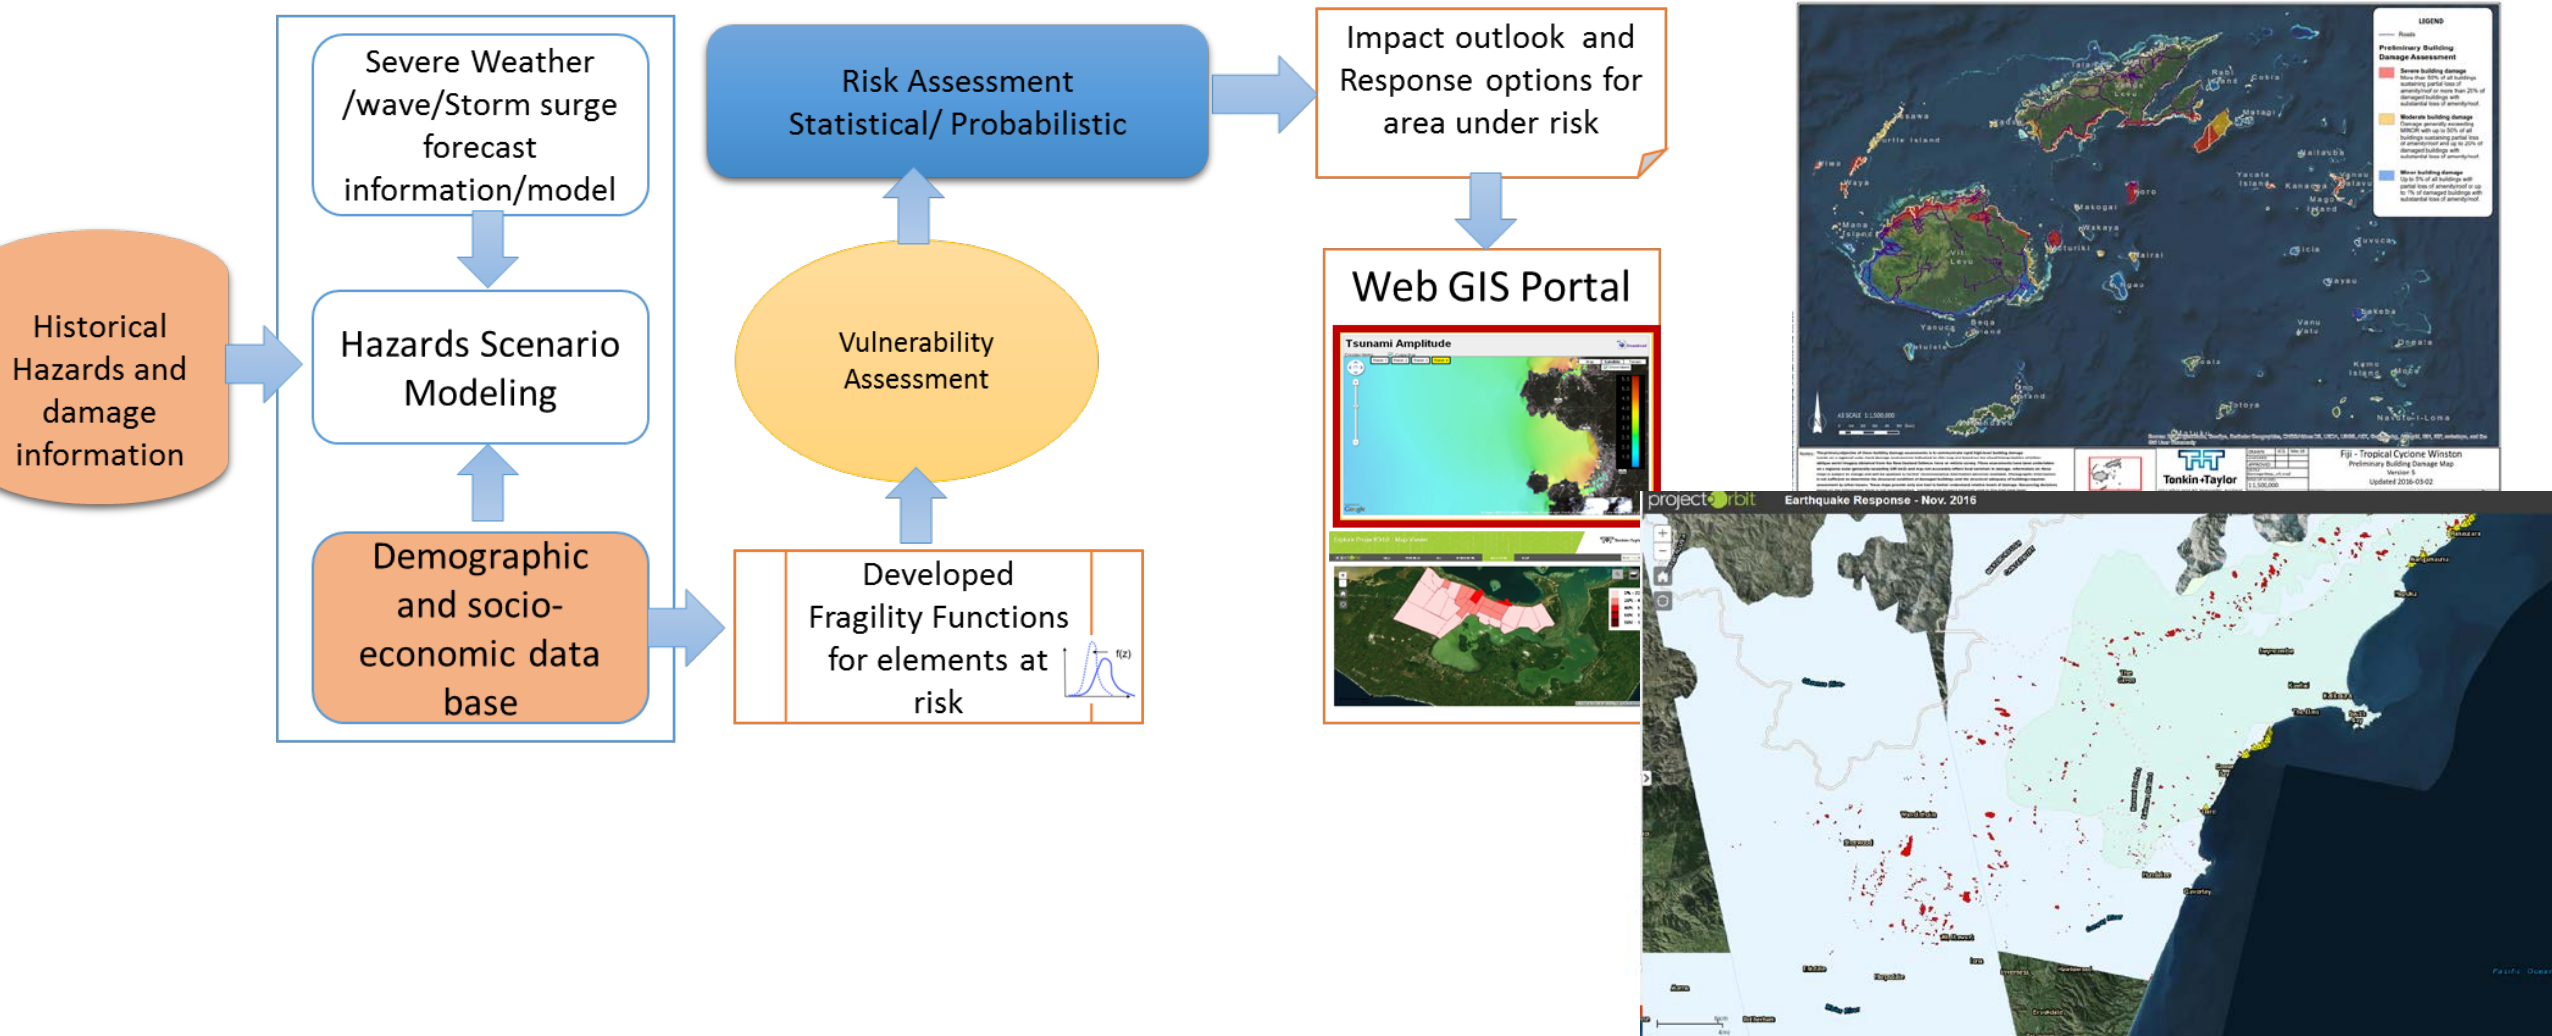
Historical Hazards and damage information

Severe Weather /wave/Storm surge forecast information/model

Hazards Scenario Modeling

Demographic and socio-economic data base

Risk Assessment Statistical/ Probabilistic

Vulnerability Assessment

Developed Fragility Functions for elements at risk

f(z)

Impact outlook and Response options for area under risk

Web GIS Portal

Tsunami Amplitude

LEGEND

Preliminary Building Damage Assessment

Severe building damage

Moderate building damage

Minor building damage

Tonkin+Taylor

Fiji - Tropical Cyclone Winston Preliminary Building Damage Map

projectorbit Earthquake Response - Nov. 2016

Pacific Ocean